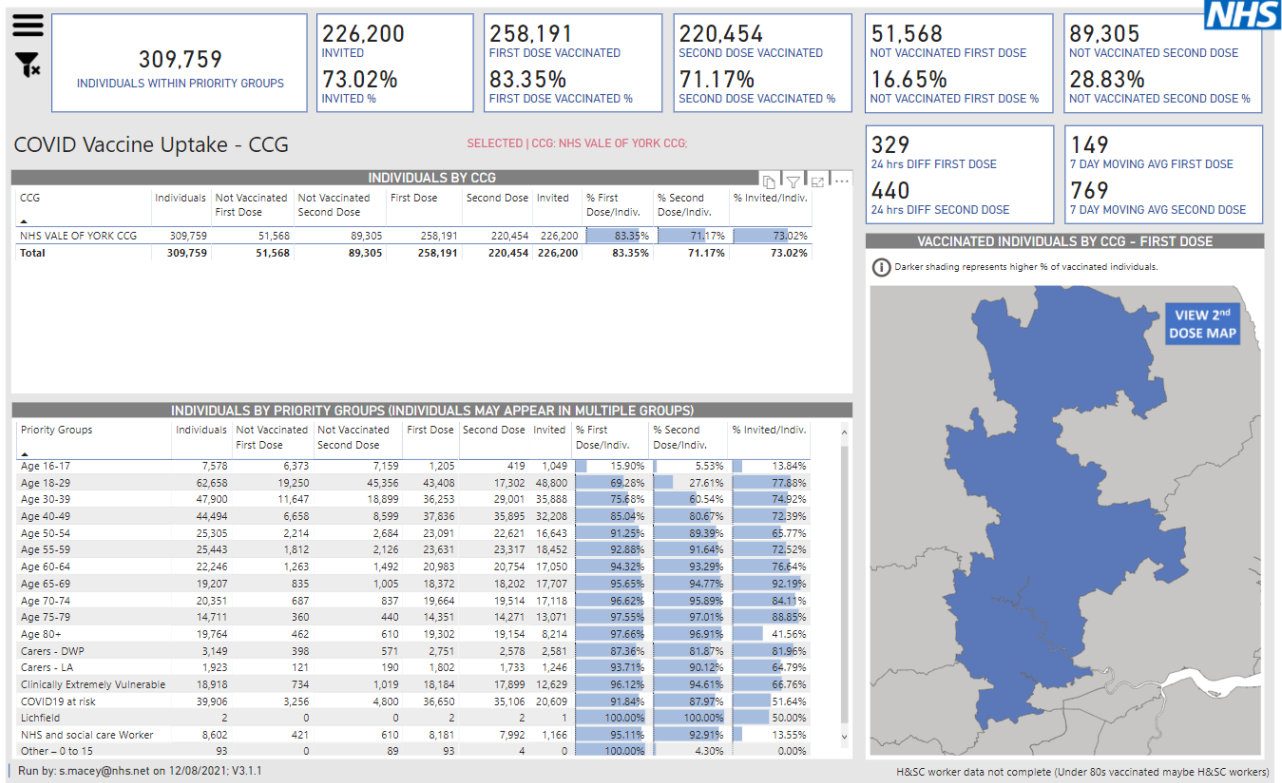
NHS

309,759
INDIVIDUALS WITHIN PRIORITY GROUPS

226,200
INVITED
73.02%
INVITED %

258,191
FIRST DOSE VACCINATED
83.35%
FIRST DOSE VACCINATED %

220,454
SECOND DOSE VACCINATED
71.17%
SECOND DOSE VACCINATED %

51,568
NOT VACCINATED FIRST DOSE
16.65%
NOT VACCINATED FIRST DOSE %

89,305
NOT VACCINATED SECOND DOSE
28.83%
NOT VACCINATED SECOND DOSE %

COVID Vaccine Uptake - CCG

SELECTED | CCG: NHS VALE OF YORK CCG;

329
24 hrs DIFF FIRST DOSE
440
24 hrs DIFF SECOND DOSE

149
7 DAY MOVING AVG FIRST DOSE
769
7 DAY MOVING AVG SECOND DOSE

INDIVIDUALS BY CCG

| CCG | Individuals | Not Vaccinated First Dose | Not Vaccinated Second Dose | First Dose | Second Dose | Invited | % First Dose/Indiv. | % Second Dose/Indiv. | % Invited/Indiv. |
|---|---|---|---|---|---|---|---|---|---|
| NHS VALE OF YORK CCG | 309,759 | 51,568 | 89,305 | 258,191 | 220,454 | 226,200 | 83.35% | 71.17% | 73.02% |
| Total | 309,759 | 51,568 | 89,305 | 258,191 | 220,454 | 226,200 | 83.35% | 71.17% | 73.02% |

VACCINATED INDIVIDUALS BY CCG - FIRST DOSE

Darker shading represents higher % of vaccinated individuals.

VIEW 2nd DOSE MAP

INDIVIDUALS BY PRIORITY GROUPS (INDIVIDUALS MAY APPEAR IN MULTIPLE GROUPS)

| Priority Groups | Individuals | Not Vaccinated First Dose | Not Vaccinated Second Dose | First Dose | Second Dose | Invited | % First Dose/Indiv. | % Second Dose/Indiv. | % Invited/Indiv. |
|---|---|---|---|---|---|---|---|---|---|
| Age 16-17 | 7,578 | 6,373 | 7,159 | 1,205 | 419 | 1,049 | 15.90% | 5.53% | 13.84% |
| Age 18-29 | 62,658 | 19,250 | 45,356 | 43,408 | 17,302 | 48,800 | 69.28% | 27.61% | 77.88% |
| Age 30-39 | 47,900 | 11,647 | 18,899 | 36,253 | 29,001 | 35,888 | 75.68% | 60.54% | 74.92% |
| Age 40-49 | 44,494 | 6,658 | 8,599 | 37,836 | 35,895 | 32,208 | 85.04% | 80.67% | 72.39% |
| Age 50-54 | 25,305 | 2,214 | 2,684 | 23,091 | 22,621 | 16,643 | 91.25% | 89.39% | 65.77% |
| Age 55-59 | 25,443 | 1,812 | 2,126 | 23,631 | 23,317 | 18,452 | 92.88% | 91.64% | 72.52% |
| Age 60-64 | 22,246 | 1,263 | 1,492 | 20,983 | 20,754 | 17,050 | 94.32% | 93.29% | 76.64% |
| Age 65-69 | 19,207 | 835 | 1,005 | 18,372 | 18,202 | 17,707 | 95.65% | 94.77% | 92.19% |
| Age 70-74 | 20,351 | 687 | 837 | 19,664 | 19,514 | 17,118 | 96.62% | 95.89% | 84.11% |
| Age 75-79 | 14,711 | 360 | 440 | 14,351 | 14,271 | 13,071 | 97.55% | 97.01% | 88.85% |
| Age 80+ | 19,764 | 462 | 610 | 19,302 | 19,154 | 8,214 | 97.66% | 96.91% | 41.56% |
| Carers - DWP | 3,149 | 398 | 571 | 2,751 | 2,578 | 2,581 | 87.36% | 81.87% | 81.96% |
| Carers - LA | 1,923 | 121 | 190 | 1,802 | 1,733 | 1,246 | 93.71% | 90.12% | 64.79% |
| Clinically Extremely Vulnerable | 18,918 | 734 | 1,019 | 18,184 | 17,899 | 12,629 | 96.12% | 94.61% | 66.76% |
| COVID19 at risk | 39,906 | 3,256 | 4,800 | 36,650 | 35,106 | 20,609 | 91.84% | 87.97% | 51.64% |
| Lichfield | 2 | 0 | 0 | 2 | 2 | 1 | 100.00% | 100.00% | 50.00% |
| NHS and social care Worker | 8,602 | 421 | 610 | 8,181 | 7,992 | 1,166 | 95.11% | 92.91% | 13.55% |
| Other – 0 to 15 | 93 | 0 | 89 | 93 | 4 | 0 | 100.00% | 4.30% | 0.00% |

Run by: s.macey@nhs.net on 12/08/2021; V3.1.1

H&SC worker data not complete (Under 80s vaccinated maybe H&SC workers)